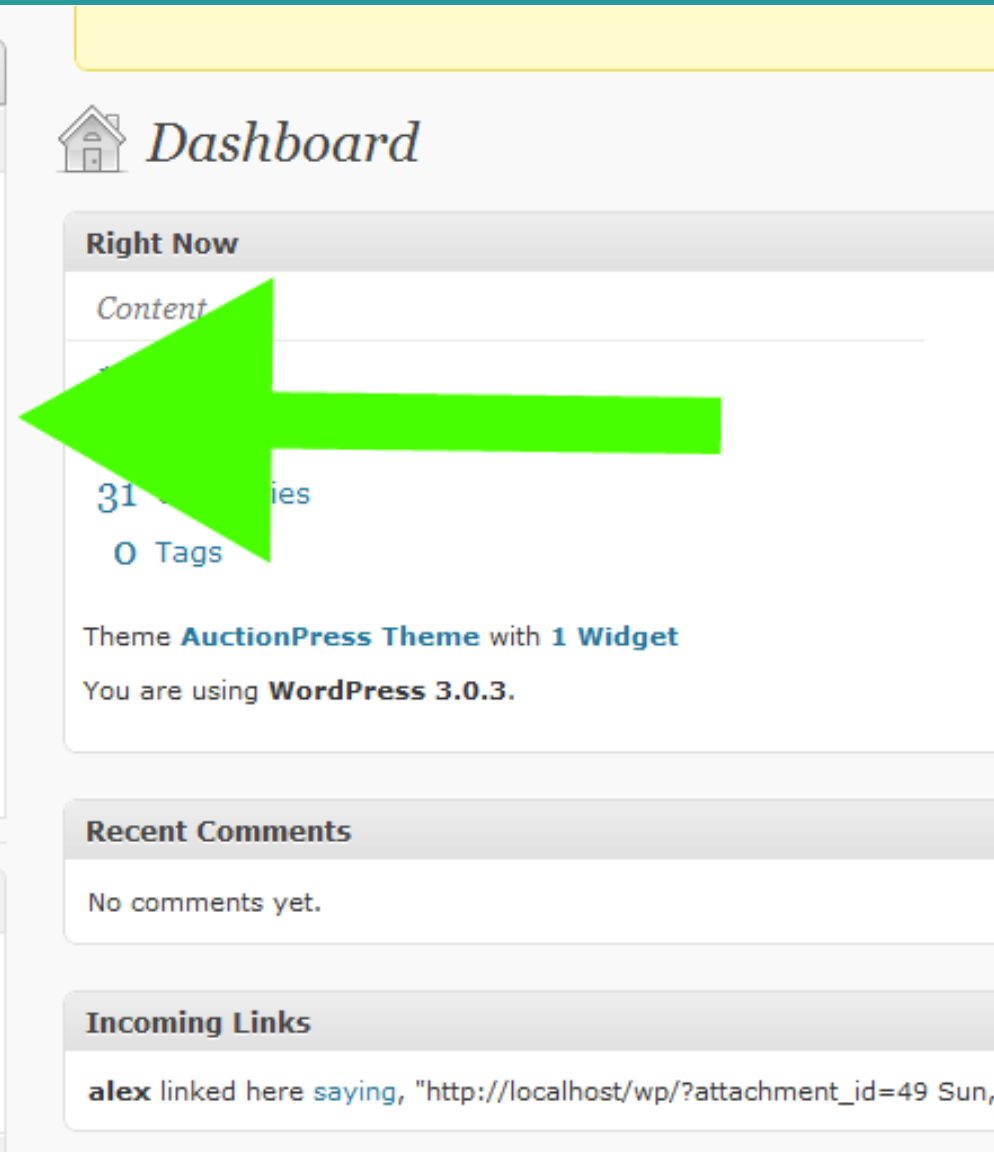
Dashboard

Right Now

Content

31 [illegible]ies
0 Tags

Theme AuctionPress Theme with 1 Widget

You are using WordPress 3.0.3.

Recent Comments

No comments yet.

Incoming Links

alex linked here saying, "http://localhost/wp/?attachment_id=49 Sun,